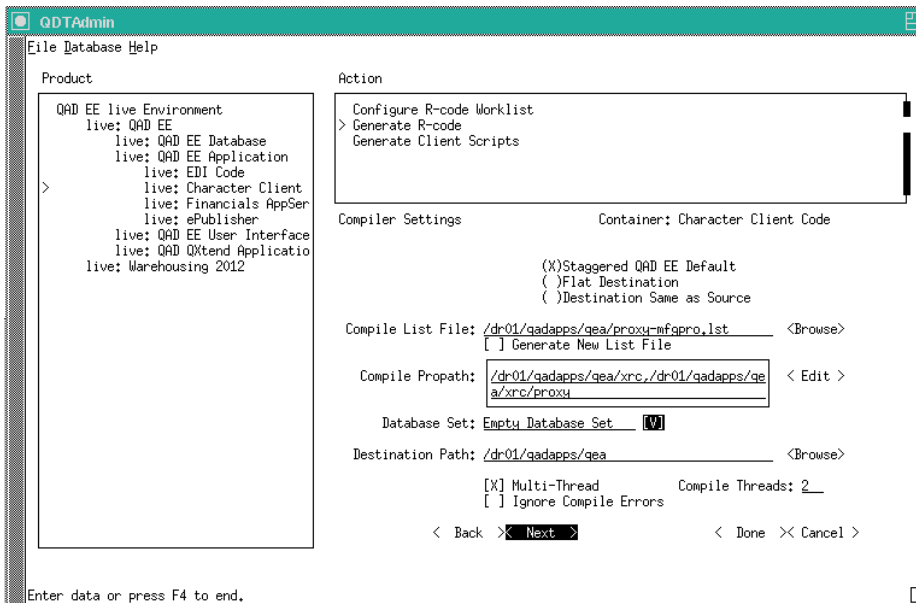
QDTAdmin

File Database Help

Product

QAD EE live Environment
live: QAD EE
live: QAD EE Database
live: QAD EE Application
live: EDI Code
> live: Character Client
live: Financials AppSer
live: ePublisher
live: QAD EE User Interface
live: QAD QXtend Applicatio
live: Warehousing 2012

Action

Configure R-code Worklist
> Generate R-code
Generate Client Scripts

Compiler Settings

Container: Character Client Code

(X)Staggered QAD EE Default
( )Flat Destination
( )Destination Same as Source

Compile List File: /dr01/qadapps/qea/proxy-mfgpro.lst <Browse>
[ ] Generate New List File

Compile Propath: /dr01/qadapps/qea/xrc,/dr01/qadapps/qea/xrc/proxy < Edit >

Database Set: Empty Database Set [V]

Destination Path: /dr01/qadapps/qea <Browse>

[X] Multi-Thread
Compile Threads: 2
[ ] Ignore Compile Errors

< Back > < Next > < Done > < Cancel >

Enter data or press F4 to end.